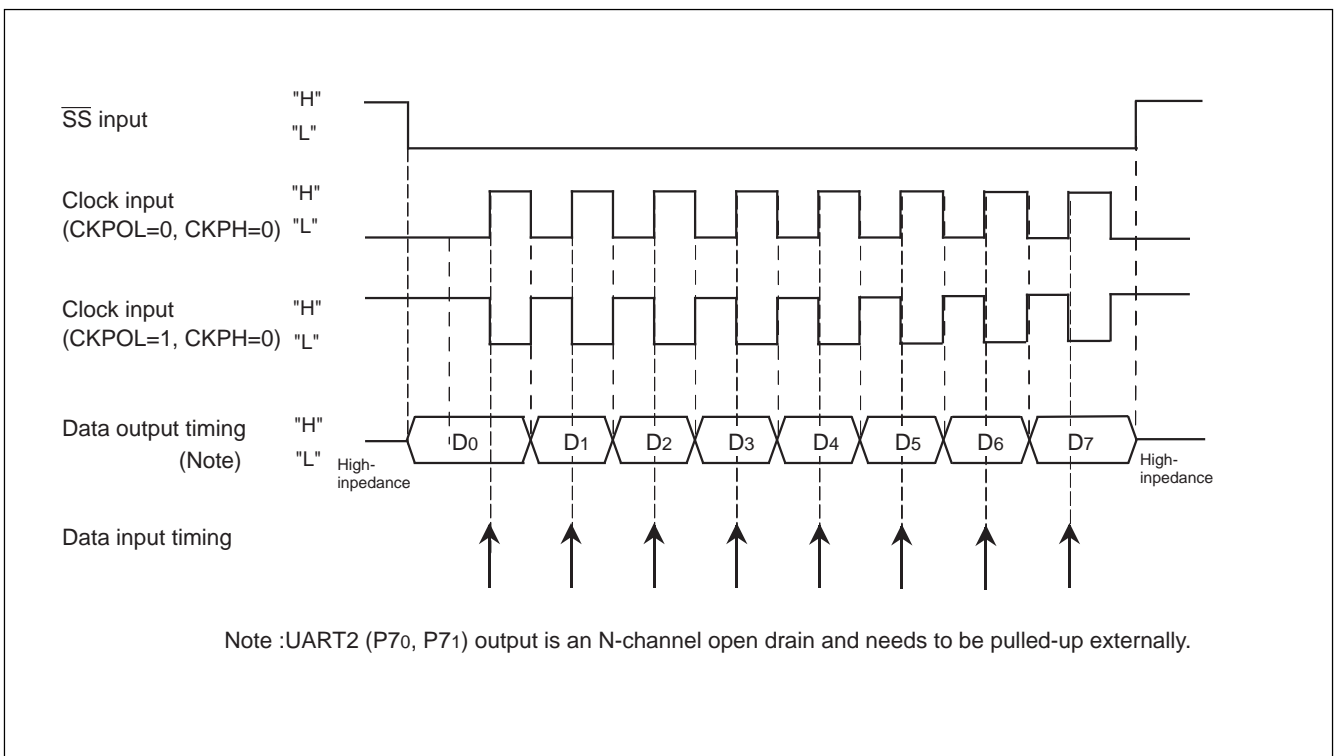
$\overline{SS}$ input "H" "L"

Clock input (CKPOL=0, CKPH=0) "H" "L"

Clock input (CKPOL=1, CKPH=0) "H" "L"

Data output timing (Note) "H" "L"

High-inpedance

$D_0$ $D_1$ $D_2$ $D_3$ $D_4$ $D_5$ $D_6$ $D_7$

High-inpedance

Data input timing

Note :UART2 ($P7_0$, $P7_1$) output is an N-channel open drain and needs to be pulled-up externally.